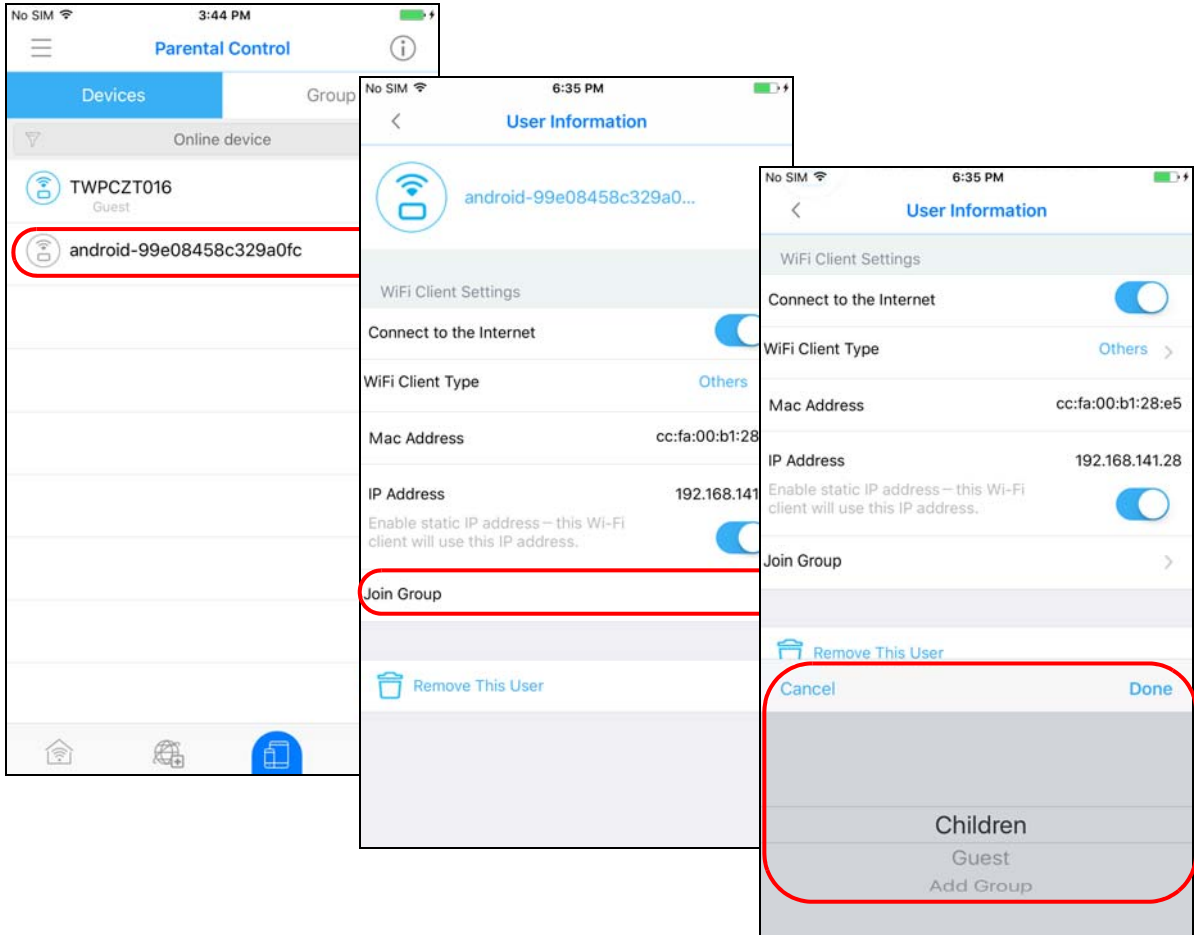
No SIM 3:44 PM
Parental Control
Devices
Group
Online device
TWPCZT016
Guest
android-99e08458c329a0fc

No SIM 6:35 PM
User Information
android-99e08458c329a0...
WiFi Client Settings
Connect to the Internet
WiFi Client Type
Others
Mac Address
cc:fa:00:b1:28
IP Address
192.168.141
Enable static IP address – this Wi-Fi client will use this IP address.
Join Group
Remove This User

No SIM 6:35 PM
User Information
WiFi Client Settings
Connect to the Internet
WiFi Client Type
Others
Mac Address
cc:fa:00:b1:28:e5
IP Address
192.168.141.28
Enable static IP address – this Wi-Fi client will use this IP address.
Join Group
Remove This User
Cancel
Done
Children
Guest
Add Group